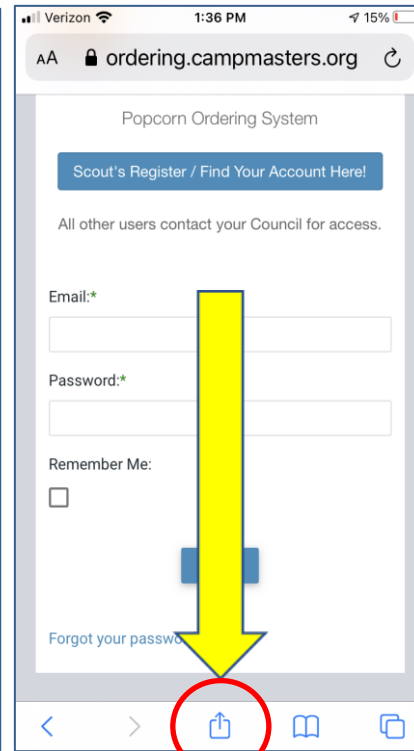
Verizon 1:36 PM 15%

AA ordering.campmasters.org

Popcorn Ordering System

Scout's Register / Find Your Account Here!

All other users contact your Council for access.

Email:*

Password:*

Remember Me:

Forgot your passwo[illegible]